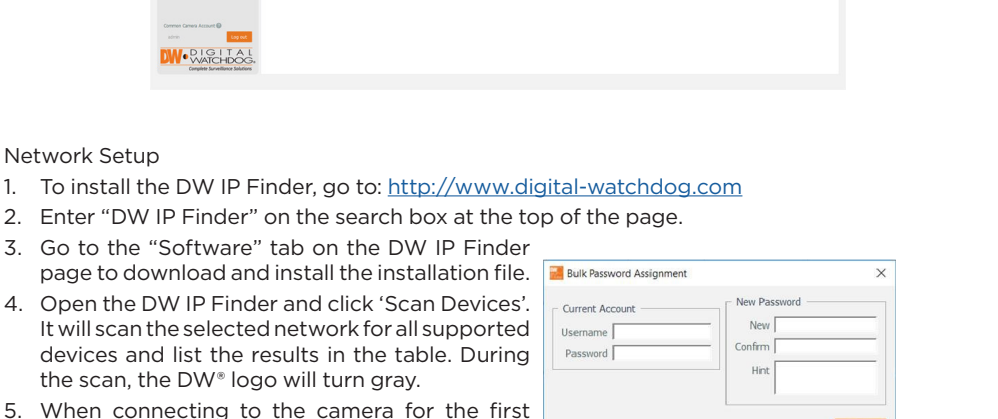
Common Camera Account
admin
Log out
DW DIGITAL WATCHDOG
Complete Surveillance Solutions

Network Setup

1. To install the DW IP Finder, go to: http://www.digital-watchdog.com
2. Enter “DW IP Finder” on the search box at the top of the page.
3. Go to the “Software” tab on the DW IP Finder page to download and install the installation file.
4. Open the DW IP Finder and click ‘Scan Devices’. It will scan the selected network for all supported devices and list the results in the table. During the scan, the DW® logo will turn gray.
5. When connecting to the camera for the first

Bulk Password Assignment
×
Current Account
Username
Password
New Password
New
Confirm
Hint